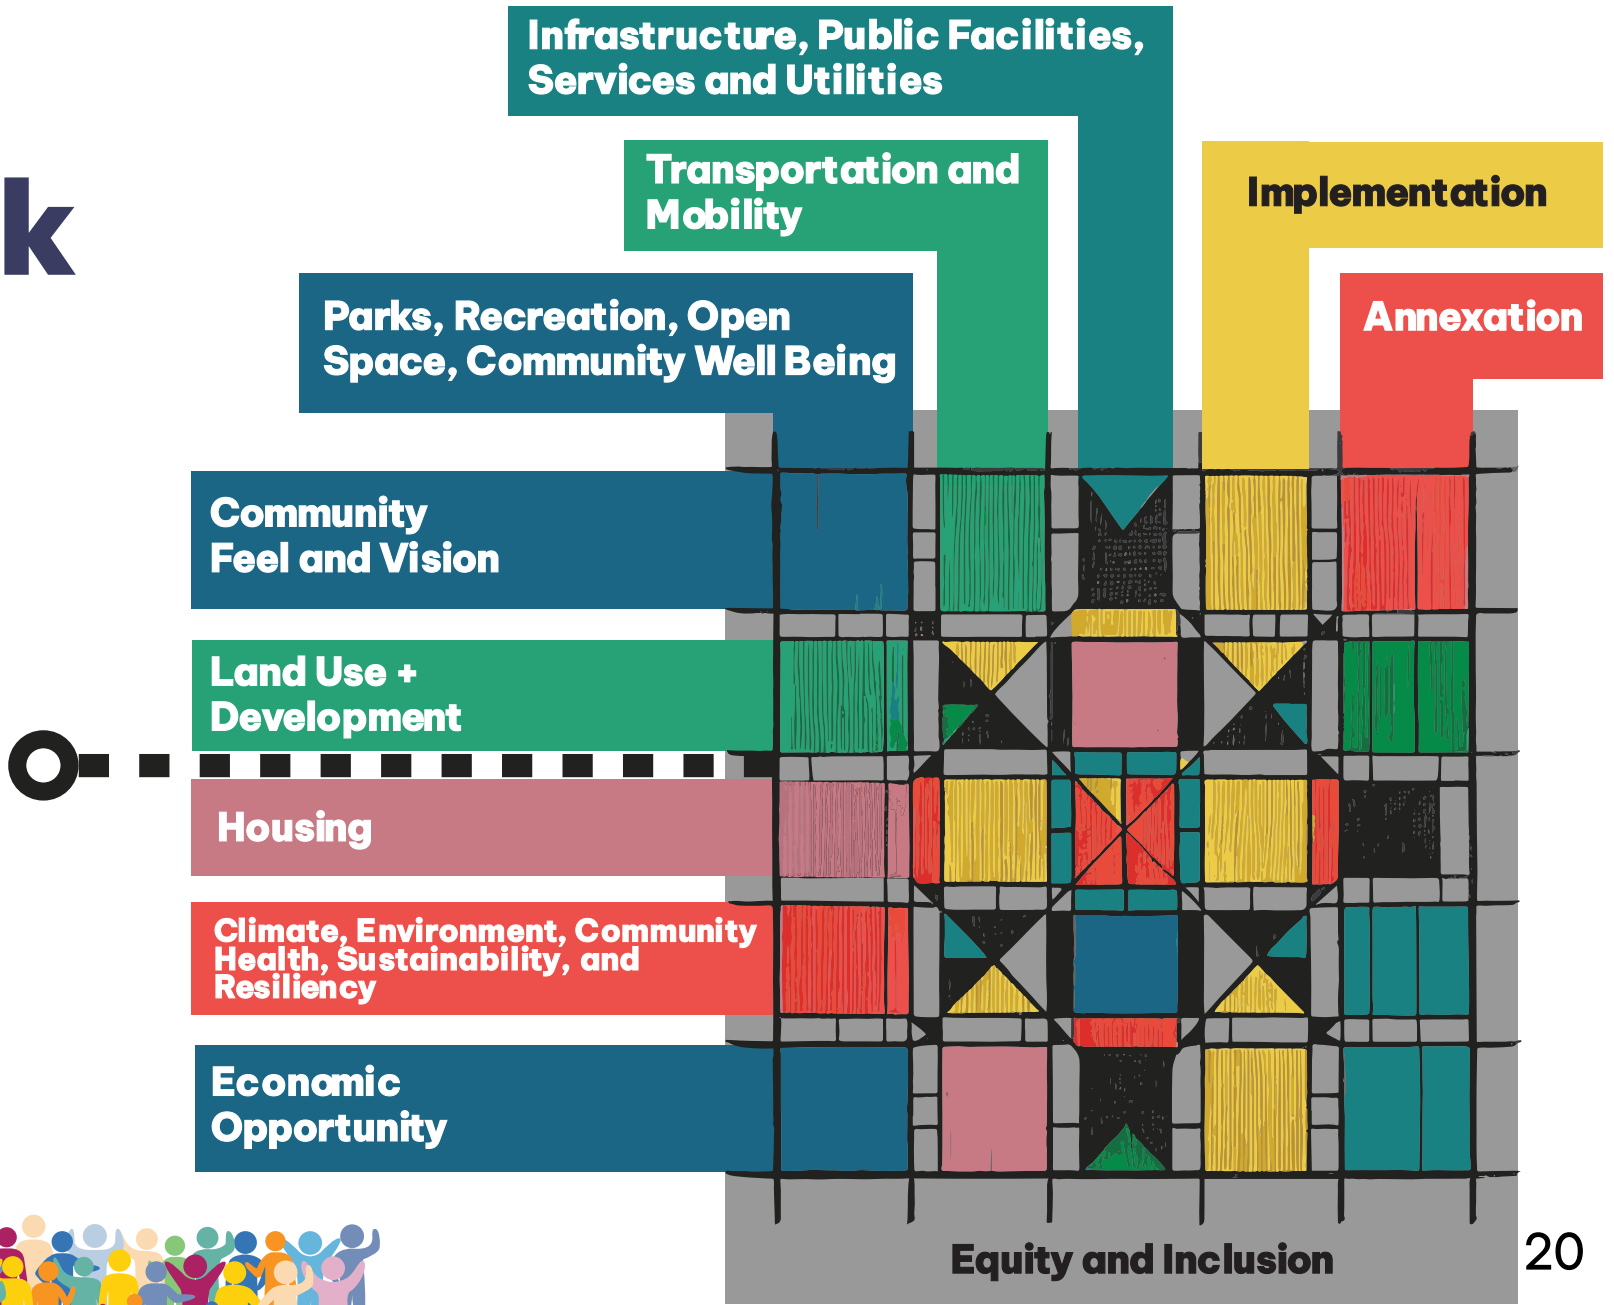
k

Infrastructure, Public Facilities, Services and Utilities

Transportation and Mobility

Implementation

Parks, Recreation, Open Space, Community Well Being

Annexation

Community Feel and Vision

Land Use + Development

Housing

Climate, Environment, Community Health, Sustainability, and Resiliency

Economic Opportunity

Equity and Inclusion

20